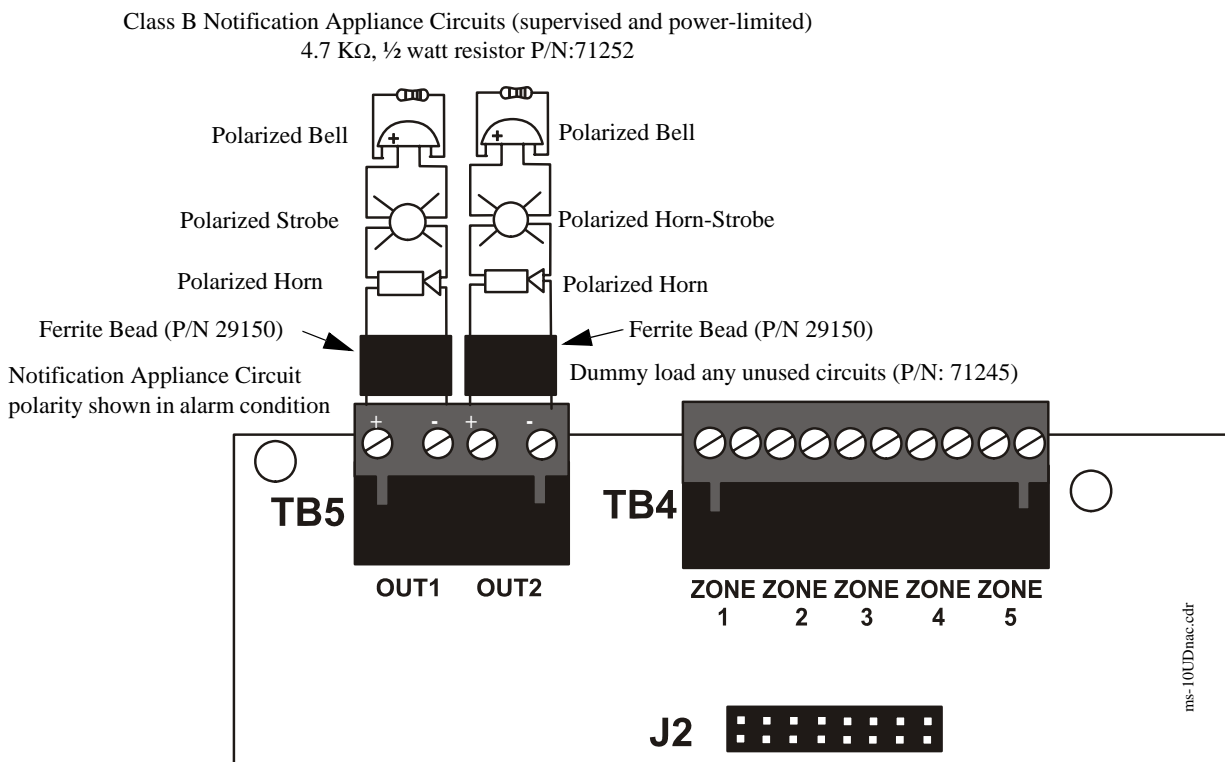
Class B Notification Appliance Circuits (supervised and power-limited)
4.7 KΩ, ½ watt resistor P/N:71252

Polarized Bell

+

Polarized Bell

+

Polarized Strobe

Polarized Horn-Strobe

Polarized Horn

Polarized Horn

Ferrite Bead (P/N 29150)

Ferrite Bead (P/N 29150)

Notification Appliance Circuit polarity shown in alarm condition

Dummy load any unused circuits (P/N: 71245)

+ - + -

TB5

TB4

OUT1 OUT2

ZONE 1 ZONE 2 ZONE 3 ZONE 4 ZONE 5

ms-10UDnac.cdr

J2